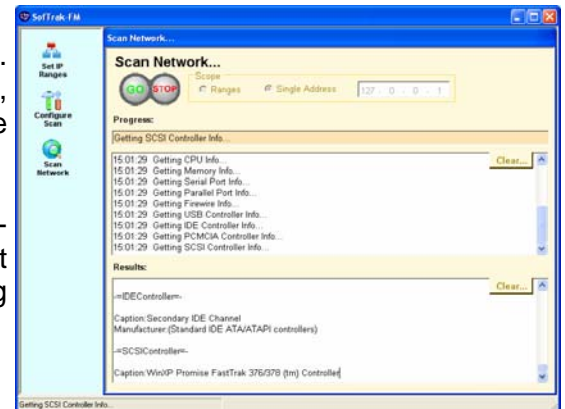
SofTrak FM

Set IP Ranges

Configure Scan

Scan Network

Scan Network...

Scan Network...

GO STOP

Scope

Ranges

Single Address

127 . 0 . 0 . 1

Progress:

Getting SCSI Controller Info...

15:01:29 Getting CPU Info...
15:01:29 Getting Memory Info...
15:01:29 Getting Serial Port Info...
15:01:29 Getting Parallel Port Info...
15:01:29 Getting Firewire Info...
15:01:29 Getting USB Controller Info...
15:01:29 Getting IDE Controller Info...
15:01:29 Getting PCMCIA Controller Info...
15:01:29 Getting SCSI Controller Info...

Clear...

Results:

Clear...

-=IDEController=-

Caption:Secondary IDE Channel
Manufacturer:(Standard IDE ATA/ATAPI controllers)

-=SCSIController=-

Caption:WinXP Promise FastTrak 376/378 (tm) Controller

Getting SCSI Controller Info...